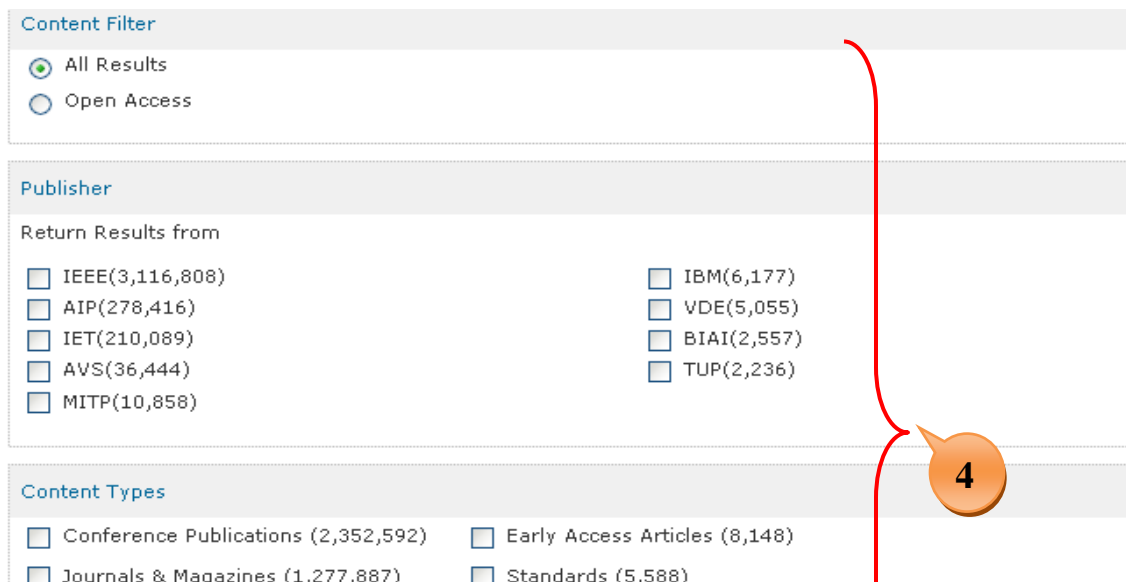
Content Filter

All Results
Open Access

Publisher

Return Results from

IEEE(3,116,808)
AIP(278,416)
IET(210,089)
AVS(36,444)
MITP(10,858)

IBM(6,177)
VDE(5,055)
BIAI(2,557)
TUP(2,236)

4

Content Types

Conference Publications (2,352,592)
Journals & Magazines (1,277,887)

Early Access Articles (8,148)
Standards (5,588)